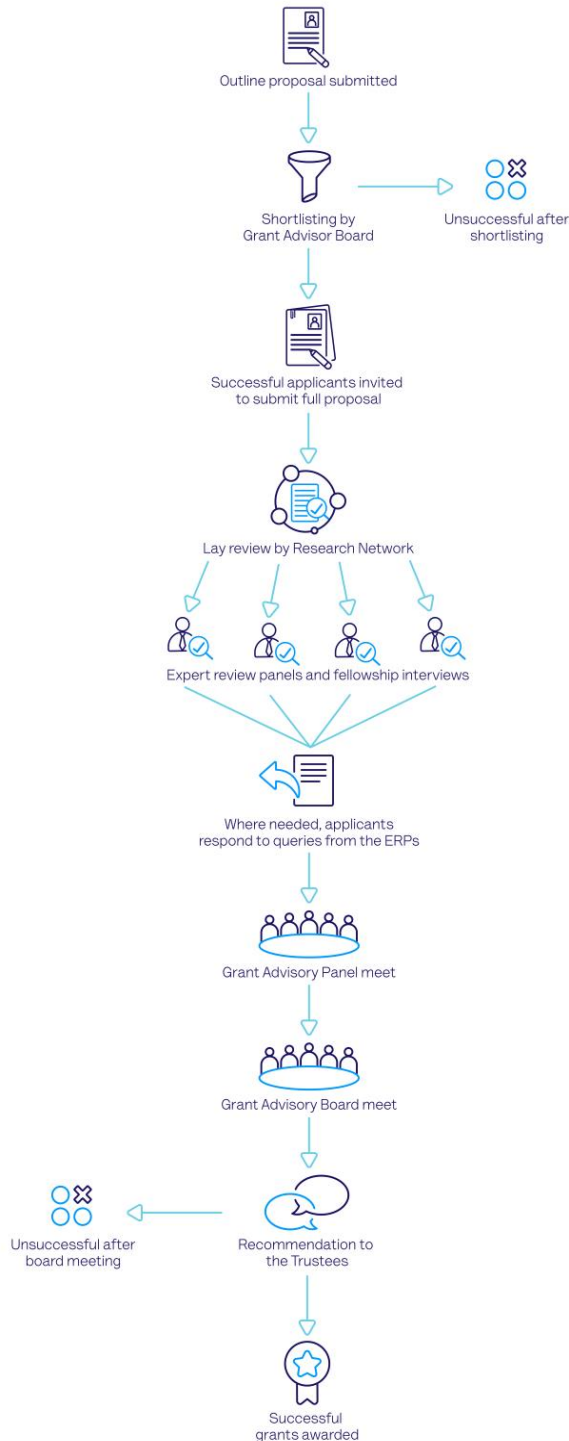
Outline proposal submitted

Shortlisting by Grant Advisor Board

Unsuccessful after shortlisting

Successful applicants invited to submit full proposal

Lay review by Research Network

Expert review panels and fellowship interviews

Where needed, applicants respond to queries from the ERPs

Grant Advisory Panel meet

Grant Advisory Board meet

Unsuccessful after board meeting

Recommendation to the Trustees

Successful grants awarded